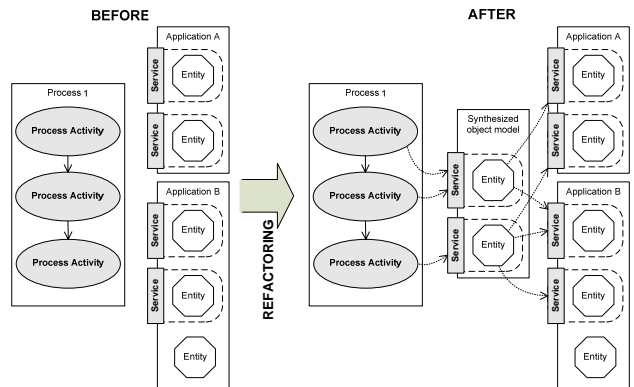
BEFORE

Process 1

Process Activity

Process Activity

Process Activity

Application A

Service

Entity

Service

Entity

Application B

Service

Entity

Service

Entity

Entity

REFACTORING

AFTER

Process 1

Process Activity

Process Activity

Process Activity

Synthesized object model

Service

Entity

Service

Entity

Application A

Service

Entity

Service

Entity

Application B

Service

Entity

Service

Entity

Entity